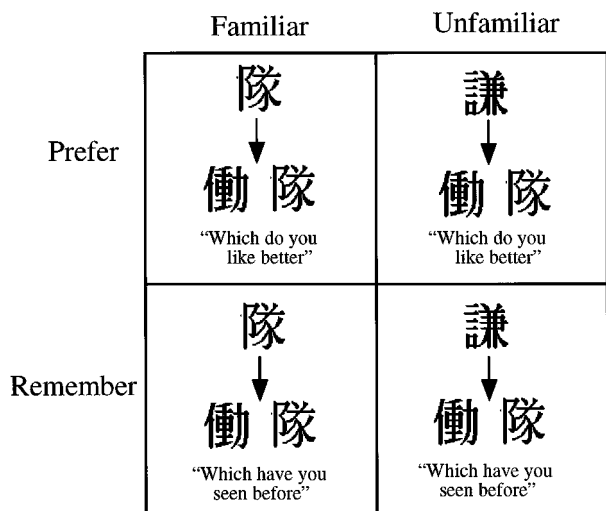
| | Familiar | Unfamiliar |
|---|---|---|
| Prefer | 隊 ↓ 働 隊 "Which do you like better" | 謙 ↓ 働 隊 "Which do you like better" |
| Remember | 隊 ↓ 働 隊 "Which have you seen before" | 謙 ↓ 働 隊 "Which have you seen before" |